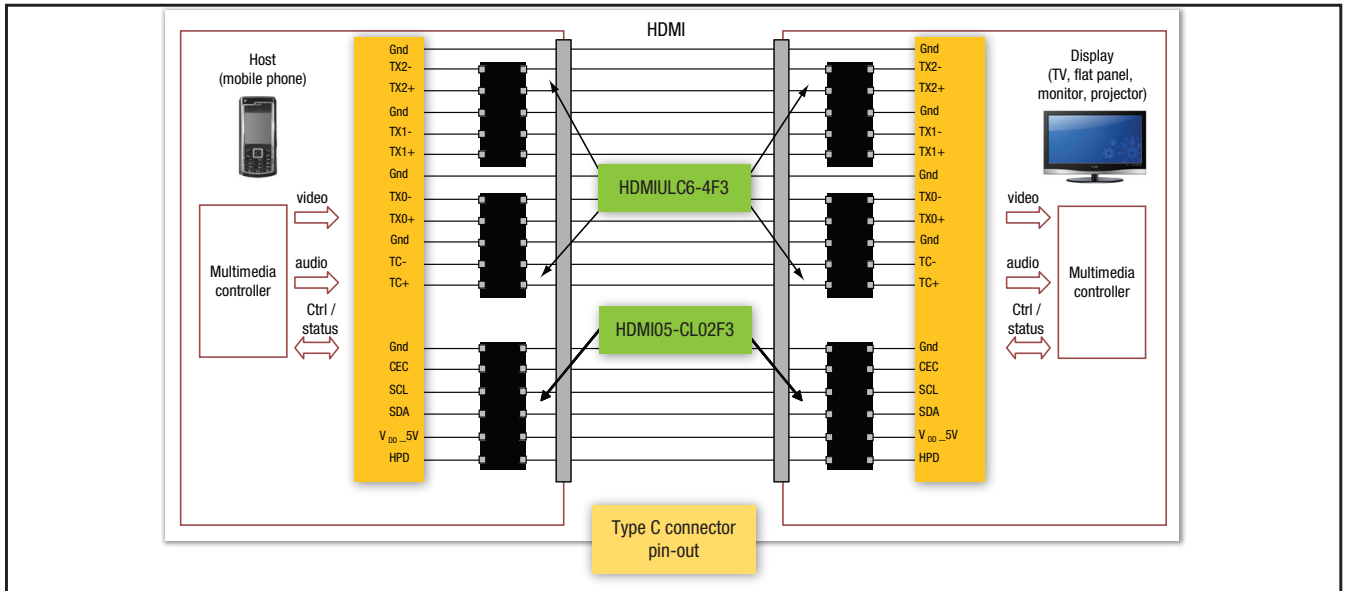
HDMI

Host
(mobile phone)

video

audio

Ctrl /
status

Multimedia
controller

Gnd
TX2-
TX2+
Gnd
TX1-
TX1+
Gnd
TX0-
TX0+
Gnd
TC-
TC+
Gnd
CEC
SCL
SDA
$V_{DD}$_5V
HPD

HDMIULC6-4F3

HDMI05-CL02F3

Gnd
TX2-
TX2+
Gnd
TX1-
TX1+
Gnd
TX0-
TX0+
Gnd
TC-
TC+
Gnd
CEC
SCL
SDA
$V_{DD}$_5V
HPD

Display
(TV, flat panel,
monitor, projector)

video

audio

Ctrl /
status

Multimedia
controller

Type C connector
pin-out